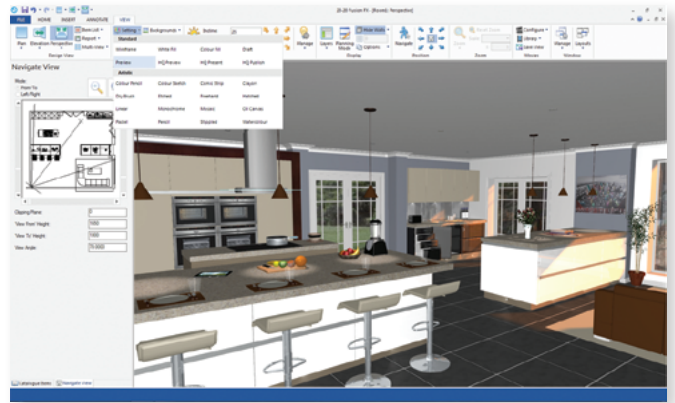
20-20 Fusion FX - [Room1: Perspective]

FILE HOME INSERT ANNOTATE VIEW

Plan Elevation Perspective Multi-View Bom List Report

Design View

Lighting Backgrounds

Standard

Wireframe White Fill Colour fill Draft

Preview HQ Preview HQ Present HQ Publish

Artistic

Colour Pencil Colour Sketch Comic Strip Crayon

Dry Brush Etched Freehand Hatched

Linear Monochrome Mosaic Oil Canvas

Pastel Pencil Stippled Watercolour

Manage Layers Planning Mode Options Display

Navigate Walkabout

Zoom Zoom

Configure Library Save View Alternates

Manage Layouts Window

Navigate View

Mode
Point To
Left Right

Clipping Plane 0
View From Height 1600
View To Height 1600
View Angle 75.0000

Catalogue Items Navigate View